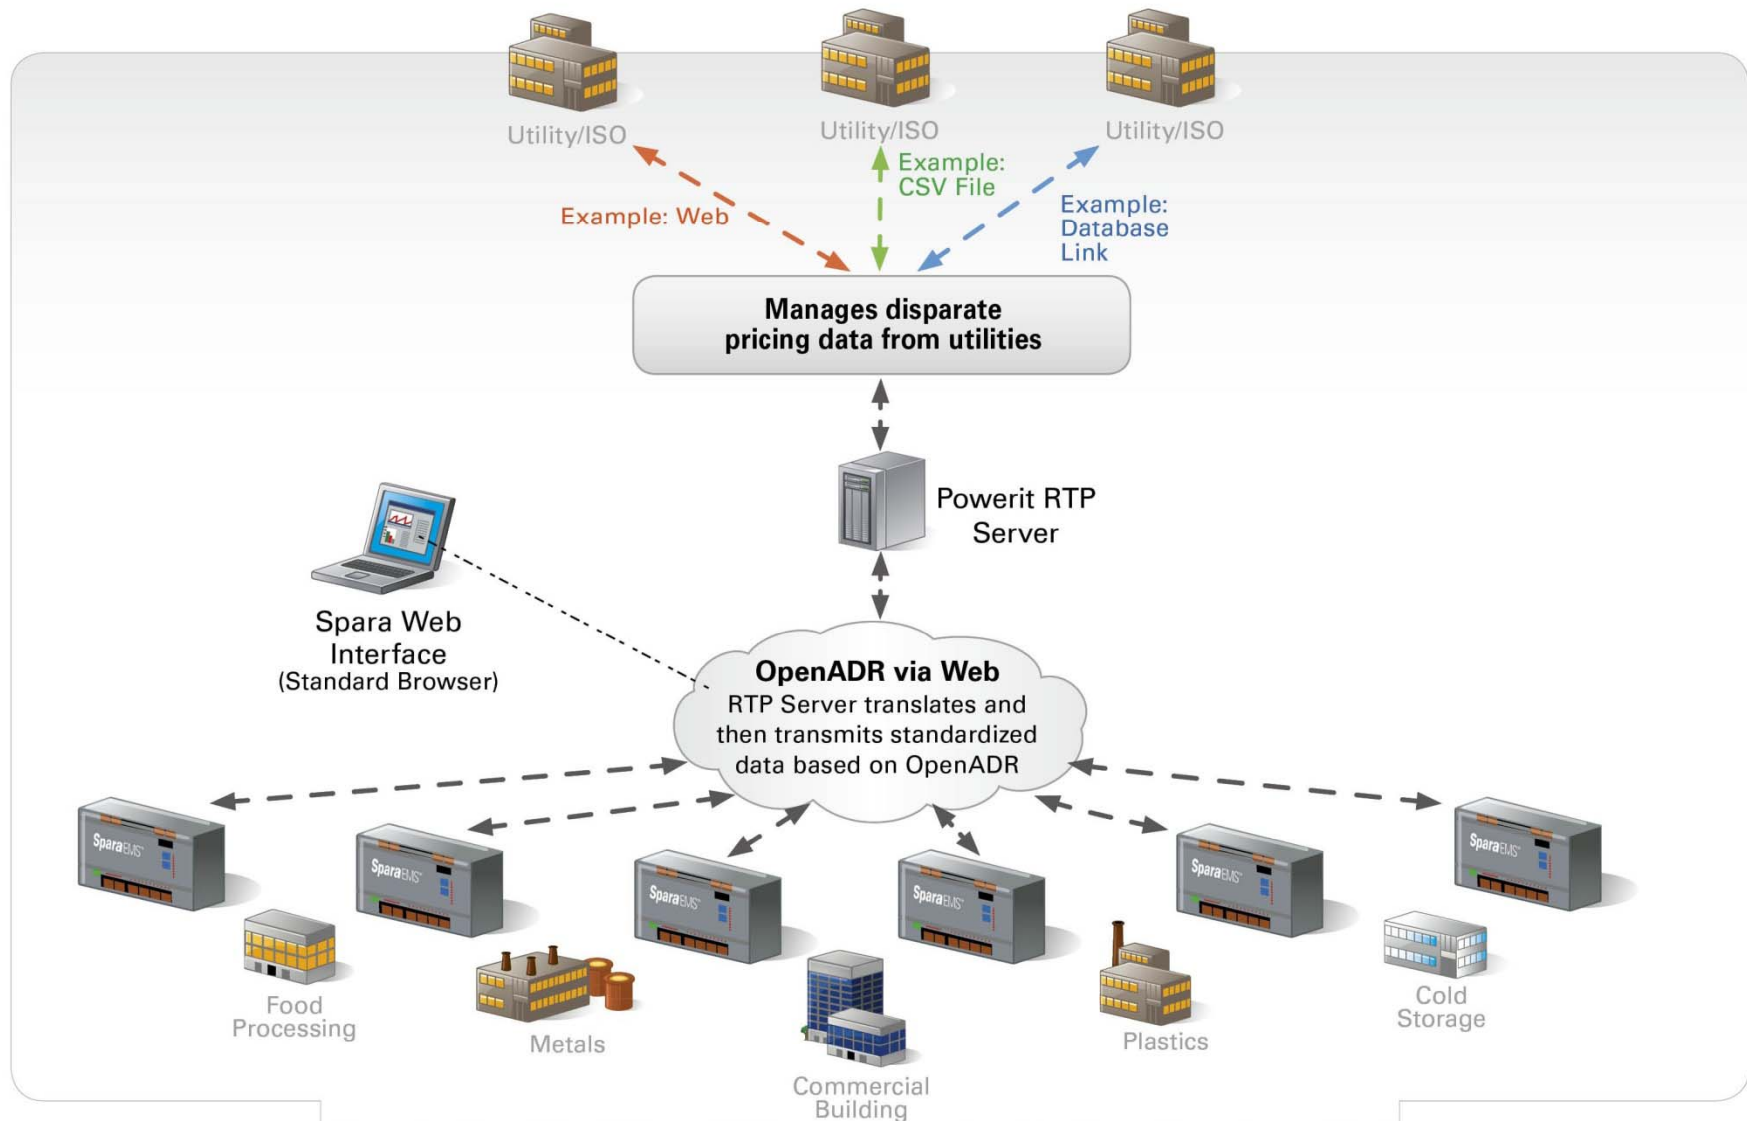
Utility/ISO
Utility/ISO
Utility/ISO

Example: Web
Example: CSV File
Example: Database Link

Manages disparate pricing data from utilities

Powerit RTP Server

Spara Web Interface
(Standard Browser)

OpenADR via Web
RTP Server translates and then transmits standardized data based on OpenADR

SparaEMS
SparaEMS
SparaEMS
SparaEMS
SparaEMS
SparaEMS

Food Processing
Metals
Commercial Building
Plastics
Cold Storage